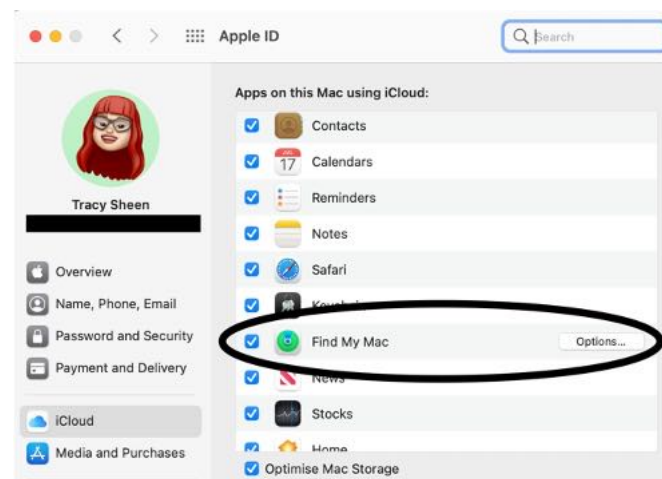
Apple ID

Search

Tracy Sheen

Overview
Name, Phone, Email
Password and Security
Payment and Delivery

iCloud
Media and Purchases

Apps on this Mac using iCloud:
Contacts
17
Calendars
Reminders
Notes
Safari
Keychain
Find My Mac
Options...
News
Stocks
Home
Optimise Mac Storage